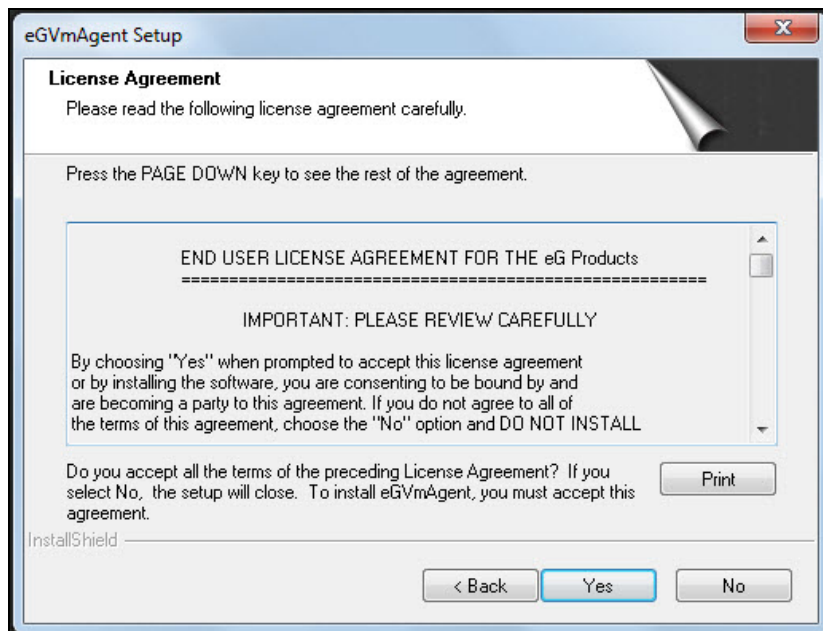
eGVmAgent Setup

License Agreement

Please read the following license agreement carefully.

Press the PAGE DOWN key to see the rest of the agreement.

END USER LICENSE AGREEMENT FOR THE eG Products

==========================================================

IMPORTANT: PLEASE REVIEW CAREFULLY

By choosing "Yes" when prompted to accept this license agreement or by installing the software, you are consenting to be bound by and are becoming a party to this agreement. If you do not agree to all of the terms of this agreement, choose the "No" option and DO NOT INSTALL

Do you accept all the terms of the preceding License Agreement? If you select No, the setup will close. To install eGVmAgent, you must accept this agreement.

Print

InstallShield

< Back

Yes

No